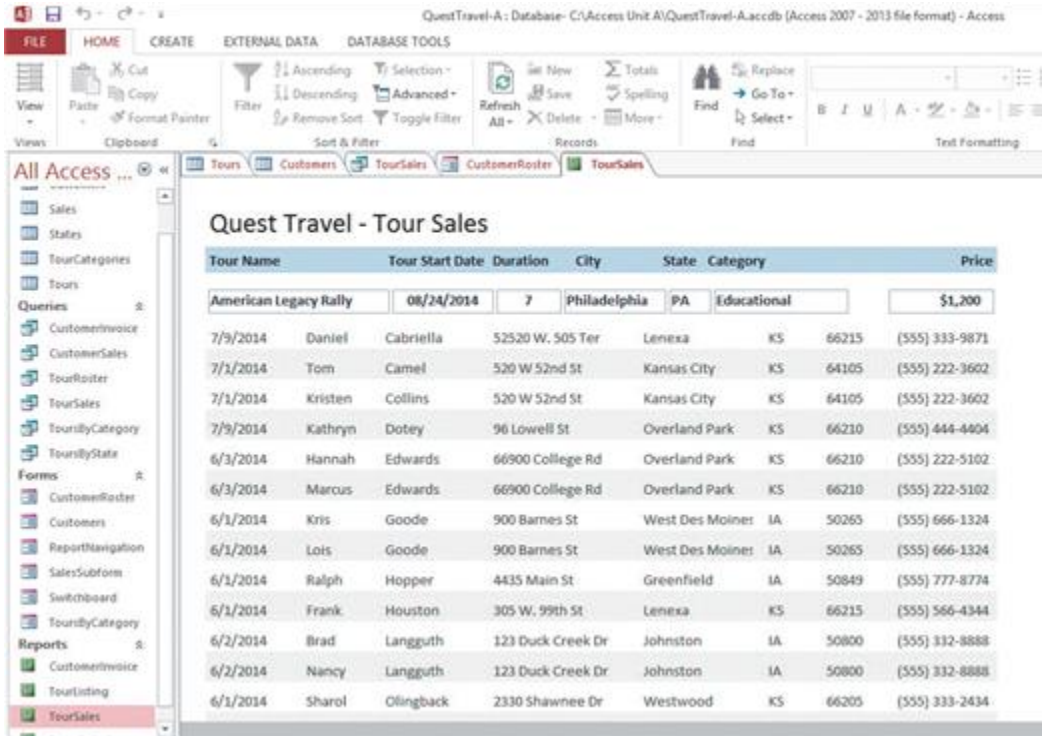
QuestTravel-A : Database- C:\Access Unit A\QuestTravel-A.accdb (Access 2007 - 2013 file format) - Access

FILE HOME CREATE EXTERNAL DATA DATABASE TOOLS

View
Views
Paste
Cut
Copy
Format Painter
Clipboard
Filter
Ascending
Descending
Remove Sort
Selection
Advanced
Toggle Filter
Sort & Filter
Refresh All
New
Save
Delete
Totals
Spelling
More
Records
Find
Replace
Go To
Select
Find
Text Formatting

All Access ...

Sales
States
TourCategories
Tours
Queries
CustomerInvoice
CustomerSales
TourRoster
TourSales
ToursByCategory
ToursByState
Forms
CustomerRoster
Customers
ReportNavigation
SalesSubform
Switchboard
ToursByCategory
Reports
CustomerInvoice
TourListing
TourSales

Tours Customers TourSales CustomerRoster TourSales

Quest Travel - Tour Sales

| Tour Name | Tour Start Date | Duration | City | State | Category | Price |
|---|---|---|---|---|---|---|
| American Legacy Rally | 08/24/2014 | 7 | Philadelphia | PA | Educational | $1,200 |

| | | | | | | | |
|---|---|---|---|---|---|---|---|
| 7/9/2014 | Daniel | Cabriella | 52520 W. 505 Ter | Lenexa | KS | 66215 | (555) 333-9871 |
| 7/1/2014 | Tom | Camel | 520 W 52nd St | Kansas City | KS | 64105 | (555) 222-3602 |
| 7/1/2014 | Kristen | Collins | 520 W 52nd St | Kansas City | KS | 64105 | (555) 222-3602 |
| 7/9/2014 | Kathryn | Dotey | 96 Lowell St | Overland Park | KS | 66210 | (555) 444-4404 |
| 6/3/2014 | Hannah | Edwards | 66900 College Rd | Overland Park | KS | 66210 | (555) 222-5102 |
| 6/3/2014 | Marcus | Edwards | 66900 College Rd | Overland Park | KS | 66210 | (555) 222-5102 |
| 6/1/2014 | Kris | Goode | 900 Barnes St | West Des Moine: | IA | 50265 | (555) 666-1324 |
| 6/1/2014 | Lois | Goode | 900 Barnes St | West Des Moine: | IA | 50265 | (555) 666-1324 |
| 6/1/2014 | Ralph | Hopper | 4435 Main St | Greenfield | IA | 50849 | (555) 777-8774 |
| 6/1/2014 | Frank | Houston | 305 W. 99th St | Lenexa | KS | 66215 | (555) 566-4344 |
| 6/2/2014 | Brad | Langguth | 123 Duck Creek Dr | Johnston | IA | 50800 | (555) 332-8888 |
| 6/2/2014 | Nancy | Langguth | 123 Duck Creek Dr | Johnston | IA | 50800 | (555) 332-8888 |
| 6/1/2014 | Sharol | Olingback | 2330 Shawnee Dr | Westwood | KS | 66205 | (555) 333-2434 |